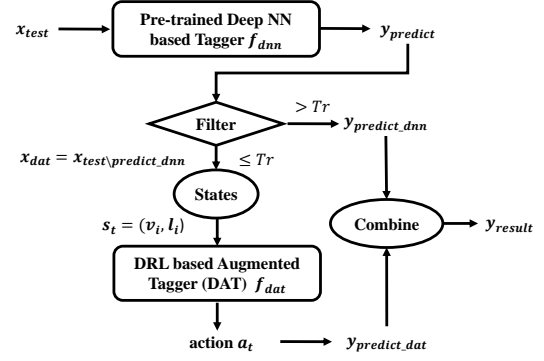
$x_{test}$

Pre-trained Deep NN based Tagger $f_{dnn}$

$y_{predict}$

Filter

$> Tr$

$y_{predict\_dnn}$

$x_{dat} = x_{test \backslash predict\_dnn}$

$\leq Tr$

States

$s_t = (v_i, l_i)$

Combine

$y_{result}$

DRL based Augmented Tagger (DAT) $f_{dat}$

action $a_t$

$y_{predict\_dat}$